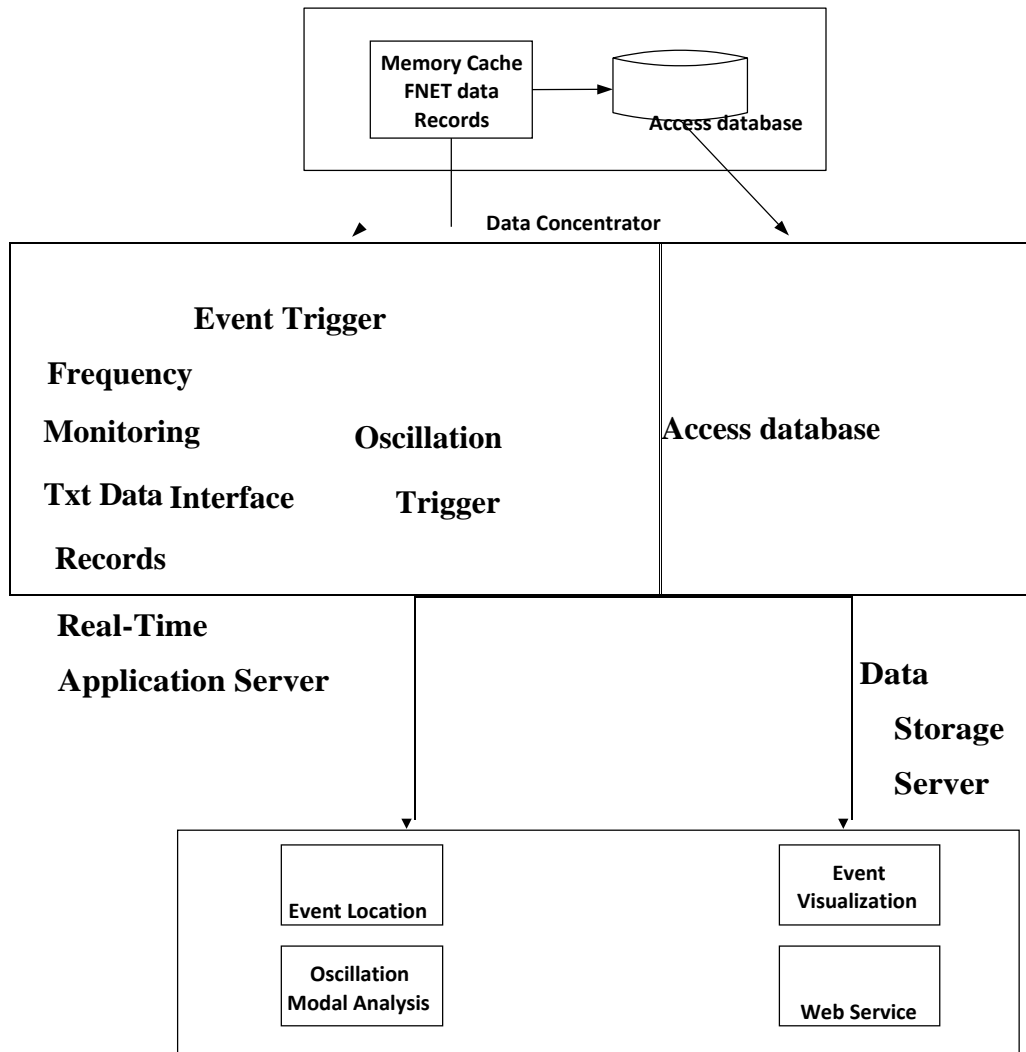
Memory Cache FNET data Records

Access database

Data Concentrator

Event Trigger

Frequency

Monitoring

Oscillation

Txt Data Interface

Trigger

Records

Access database

Real-Time

Application Server

Data

Storage

Server

Event Location

Oscillation Modal Analysis

Event Visualization

Web Service